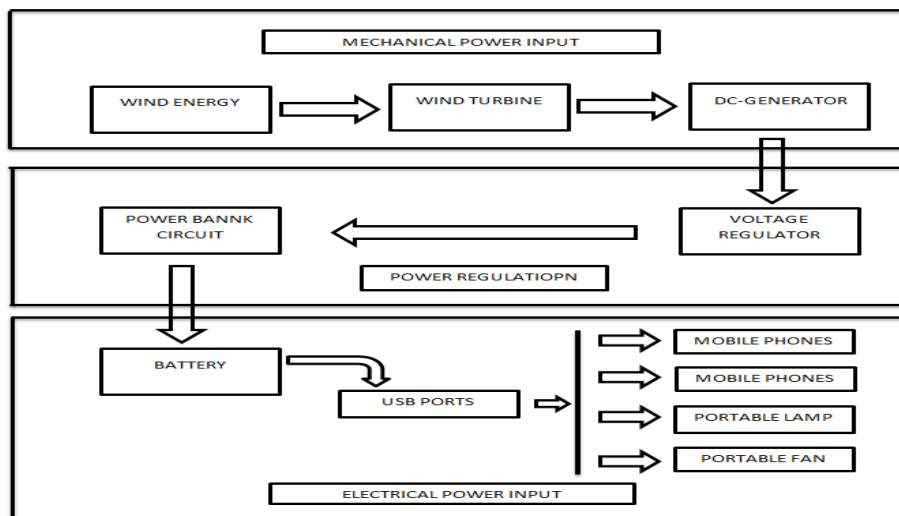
MECHANICAL POWER INPUT

WIND ENERGY

WIND TURBINE

DC-GENERATOR

POWER BANNK CIRCUIT

VOLTAGE REGULATOR

POWER REGULATIOPN

BATTERY

USB PORTS

MOBILE PHONES

MOBILE PHONES

PORTABLE LAMP

PORTABLE FAN

ELECTRICAL POWER INPUT